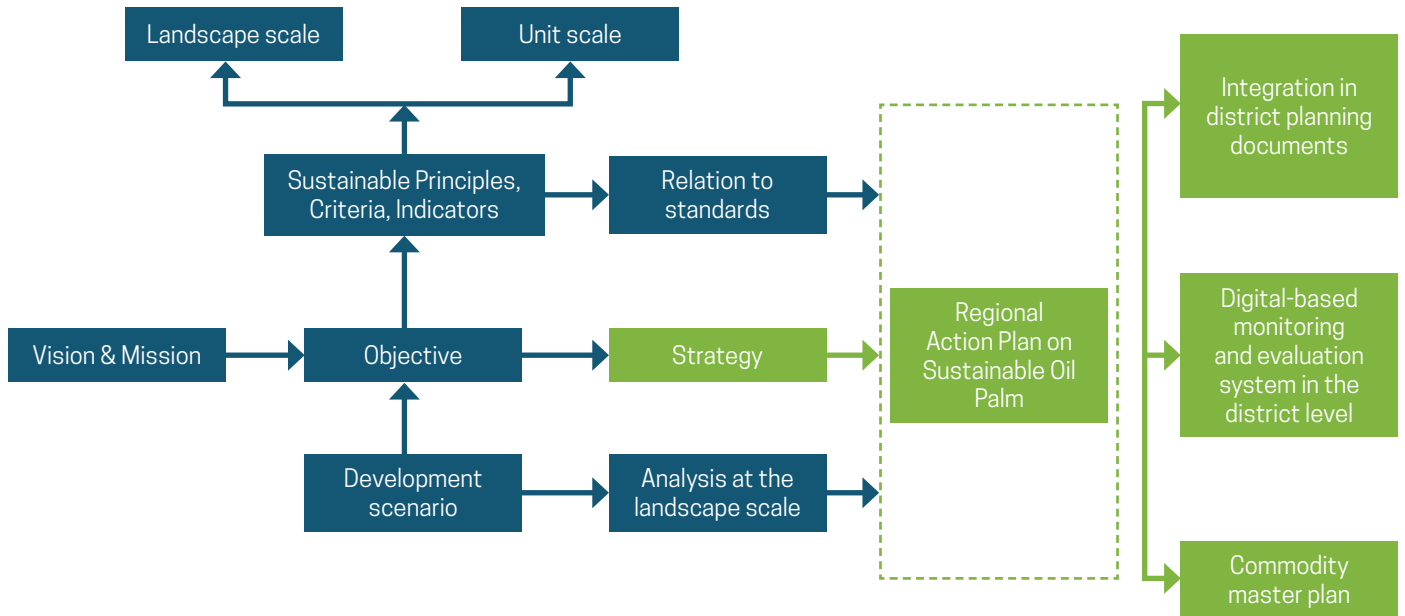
Landscape scale

Unit scale

Sustainable Principles, Criteria, Indicators

Relation to standards

Vision & Mission

Objective

Strategy

Development scenario

Analysis at the landscape scale

Regional Action Plan on Sustainable Oil Palm

Integration in district planning documents

Digital-based monitoring and evaluation system in the district level

Commodity master plan